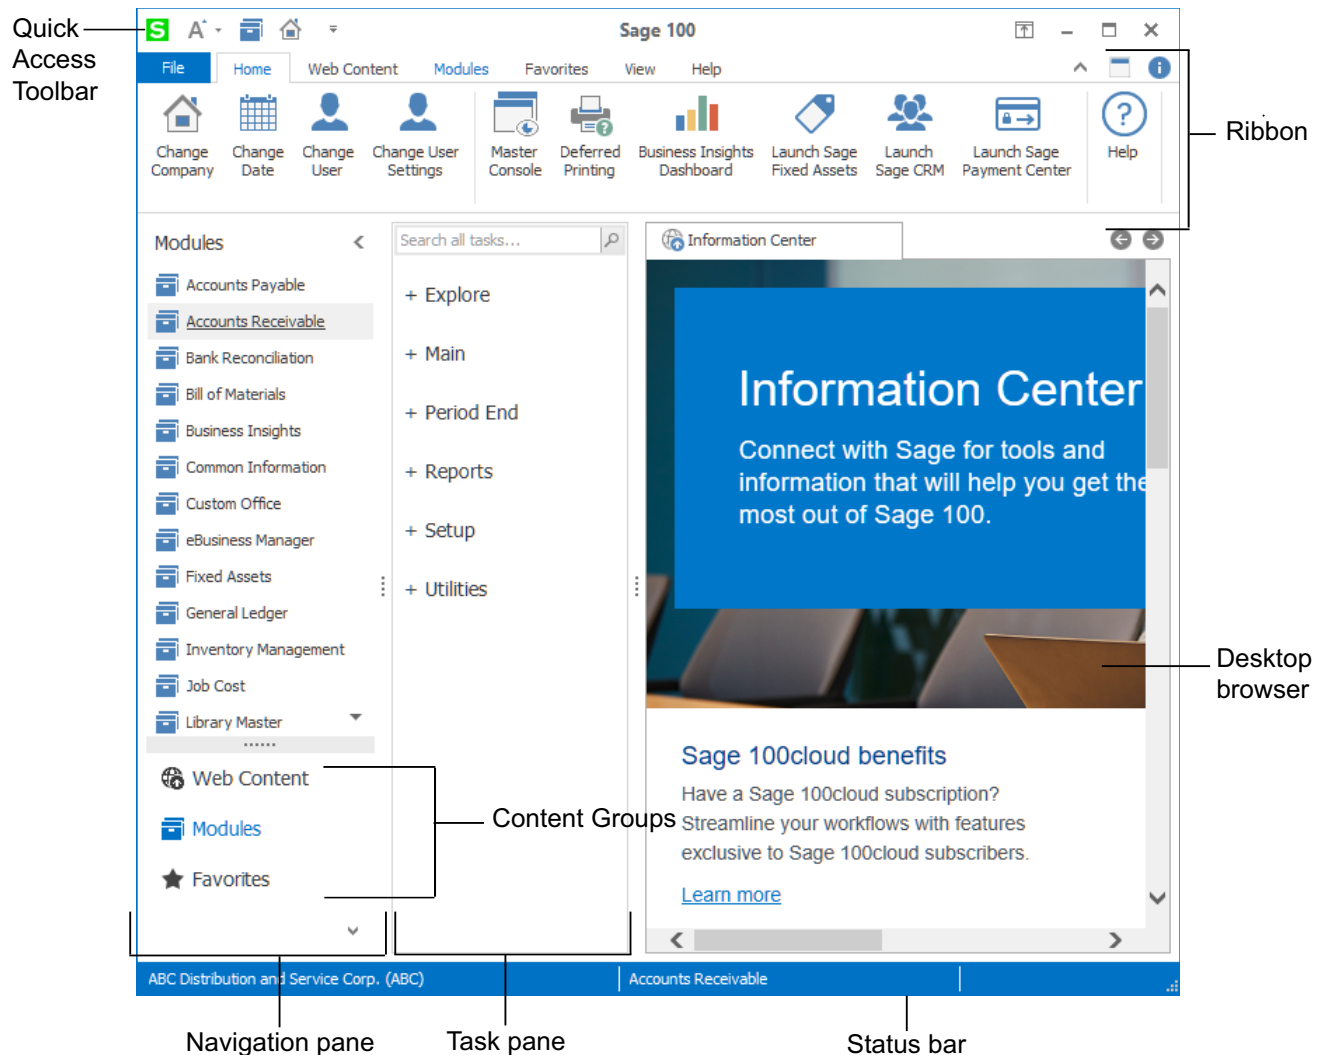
Quick Access Toolbar

S A Sage 100

File Home Web Content Modules Favorites View Help

Change Company Change Date Change User Change User Settings Master Console Deferred Printing Business Insights Dashboard Launch Sage Fixed Assets Launch Sage CRM Launch Sage Payment Center Help

Ribbon

Modules

Accounts Payable
Accounts Receivable
Bank Reconciliation
Bill of Materials
Business Insights
Common Information
Custom Office
eBusiness Manager
Fixed Assets
General Ledger
Inventory Management
Job Cost
Library Master

Web Content
Modules
Favorites

Search all tasks...

+ Explore
+ Main
+ Period End
+ Reports
+ Setup
+ Utilities

Information Center

Information Center

Connect with Sage for tools and information that will help you get the most out of Sage 100.

Sage 100cloud benefits

Have a Sage 100cloud subscription? Streamline your workflows with features exclusive to Sage 100cloud subscribers.

Learn more

Content Groups

Desktop browser

ABC Distribution and Service Corp. (ABC) Accounts Receivable

Navigation pane Task pane Status bar